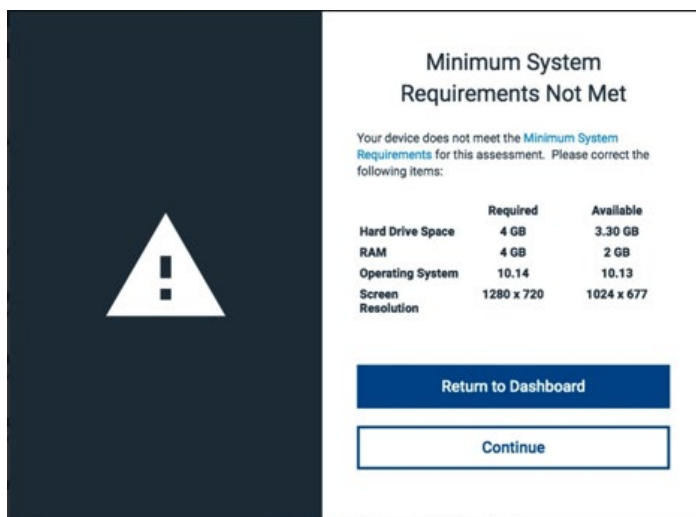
Minimum System Requirements Not Met

Your device does not meet the Minimum System Requirements for this assessment. Please correct the following items:

| | Required | Available |
|---|---|---|
| Hard Drive Space | 4 GB | 3.30 GB |
| RAM | 4 GB | 2 GB |
| Operating System | 10.14 | 10.13 |
| Screen Resolution | 1280 x 720 | 1024 x 677 |

Return to Dashboard

Continue